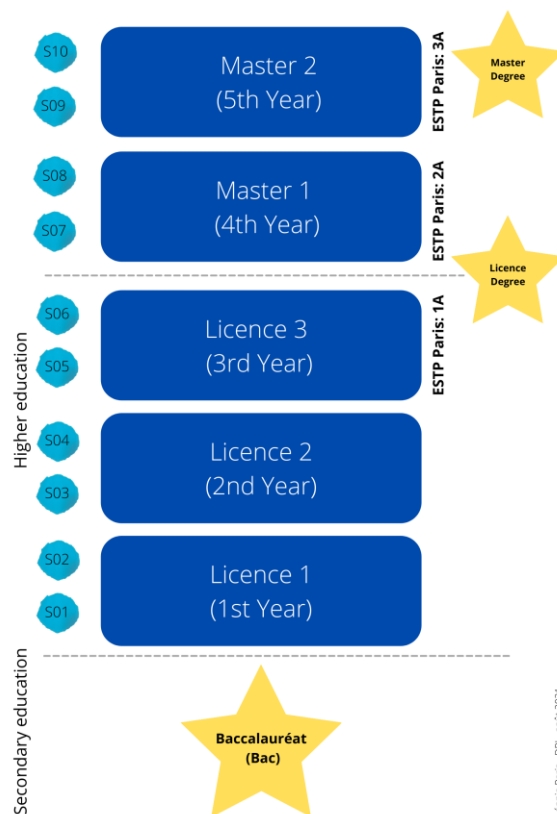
Higher education

S10
S09
Master 2
(5th Year)
ESTP Paris: 3A
Master Degree

S08
S07
Master 1
(4th Year)
ESTP Paris: 2A
Licence Degree

S06
S05
Licence 3
(3rd Year)
ESTP Paris: 1A

S04
S03
Licence 2
(2nd Year)

S02
S01
Licence 1
(1st Year)

Secondary education

Baccalauréat (Bac)

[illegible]